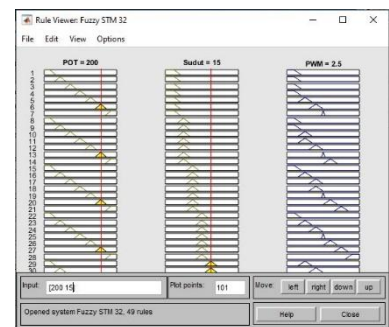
Rule Viewer: Fuzzy STM 32

File Edit View Options

POT = 200

Sudut = 15

PWM = 2.5

1
2
3
4
5
6
7
8
9
10
11
12
13
14
15
16
17
18
19
20
21
22
23
24
25
26
27
28
29
30

Input: [200 15]

Plot points: 101

Move: left right down up

Opened system Fuzzy STM 32, 49 rules

Help

Close